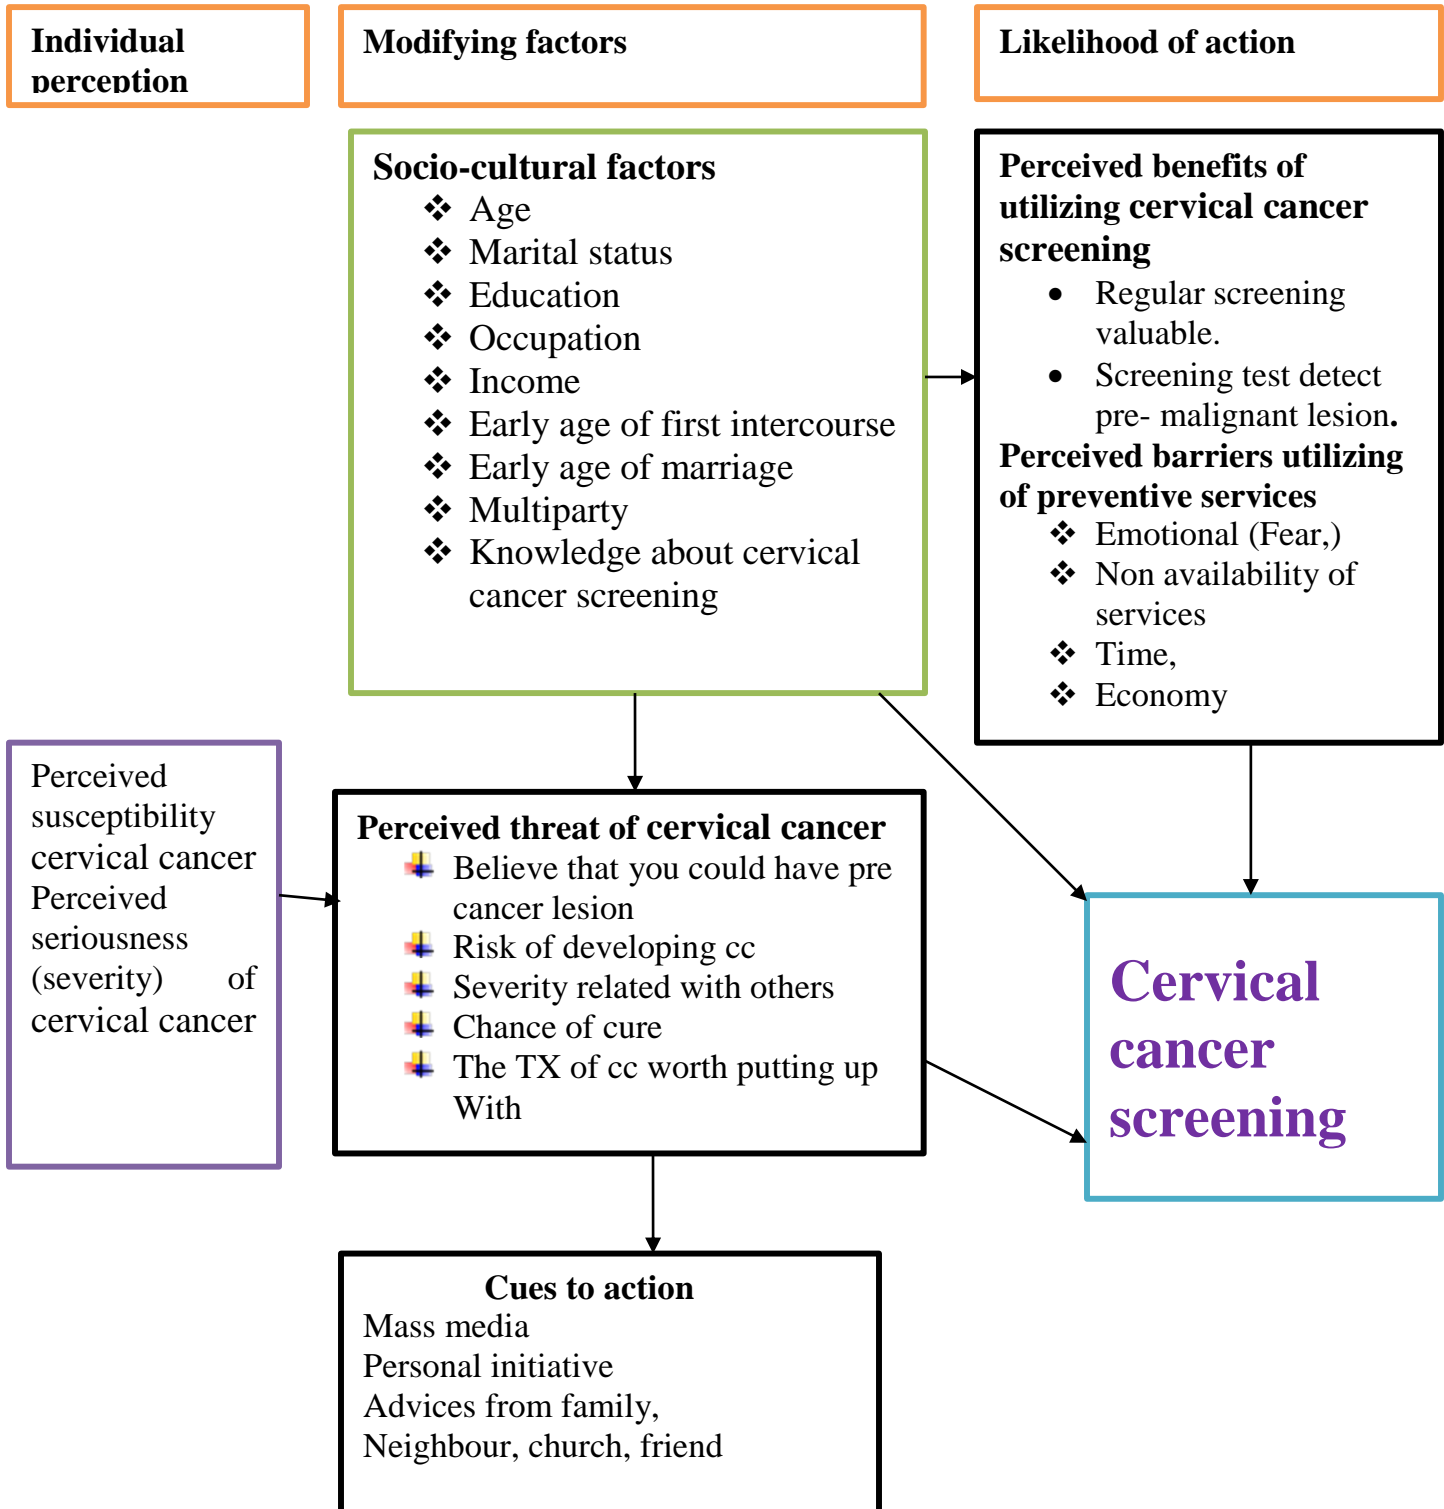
Individual perception

Modifying factors

Likelihood of action

Socio-cultural factors
❖ Age
❖ Marital status
❖ Education
❖ Occupation
❖ Income
❖ Early age of first intercourse
❖ Early age of marriage
❖ Multiparty
❖ Knowledge about cervical cancer screening

Perceived benefits of utilizing cervical cancer screening
• Regular screening valuable.
• Screening test detect pre- malignant lesion.
Perceived barriers utilizing of preventive services
❖ Emotional (Fear,)
❖ Non availability of services
❖ Time,
❖ Economy

Perceived susceptibility cervical cancer
Perceived seriousness (severity) of cervical cancer

Perceived threat of cervical cancer
Believe that you could have pre cancer lesion
Risk of developing cc
Severity related with others
Chance of cure
The TX of cc worth putting up With

Cervical cancer screening

Cues to action
Mass media
Personal initiative
Advices from family,
Neighbour, church, friend